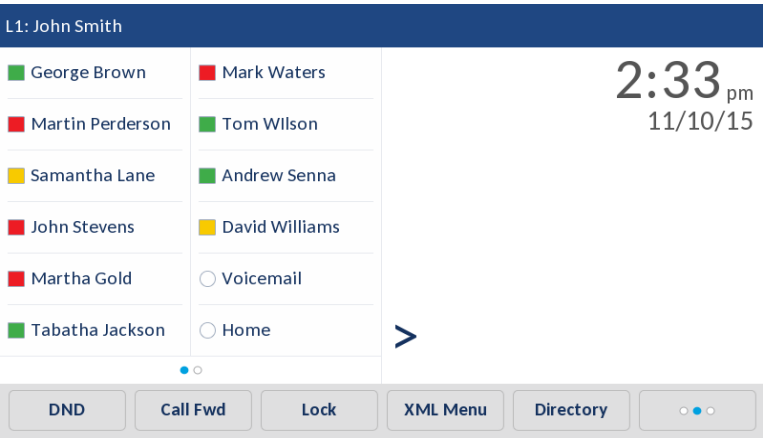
L1: John Smith

George Brown

Martin Perderson

Samantha Lane

John Stevens

Martha Gold

Tabatha Jackson

Mark Waters

Tom WIlson

Andrew Senna

David Williams

Voicemail

Home

2:33 pm
11/10/15

>

DND | Call Fwd | Lock | XML Menu | Directory